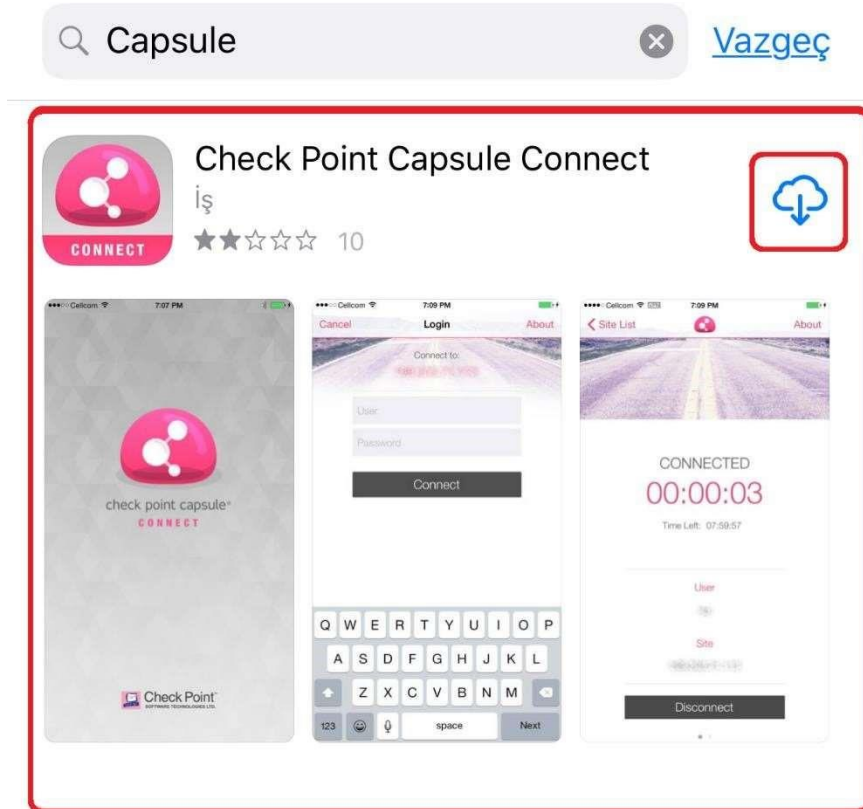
Capsule

Vazgeç

CONNECT

Check Point Capsule Connect

İş

★★☆☆☆ 10

Cellcom 7:07 PM

check point capsule®

CONNECT

Check Point SOFTWARE TECHNOLOGIES LTD.

Cellcom 7:09 PM

Cancel Login About

Connect to:

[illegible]

User

Password

Connect

Q W E R T Y U I O P

A S D F G H J K L

Z X C V B N M

123 space Next

Cellcom 7:09 PM

Site List About

CONNECTED

00:00:03

Time Left: 07:59:57

User

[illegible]

Site

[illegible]

Disconnect